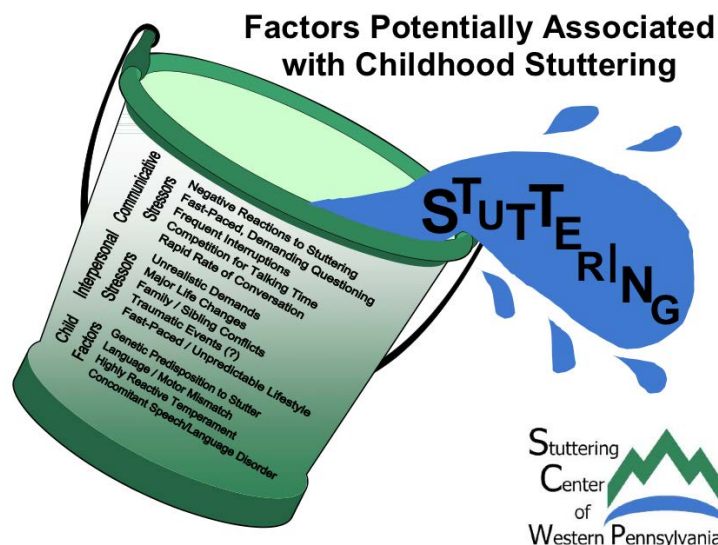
Factors Potentially Associated with Childhood Stuttering

Communicative Stressors
Negative Reactions to Stuttering
Fast-Paced, Demanding Questioning
Frequent Interruptions
Competition for Talking Time
Rapid Rate of Conversation

Interpersonal Stressors
Unrealistic Demands
Major Life Changes
Family / Sibling Conflicts
Traumatic Events (?)
Fast-Paced / Unpredictable Lifestyle

Child Factors
Genetic Predisposition to Stutter
Language / Motor Mismatch
Highly Reactive Temperament
Concomitant Speech/Language Disorder

STUTTERING

Stuttering Center of Western Pennsylvania